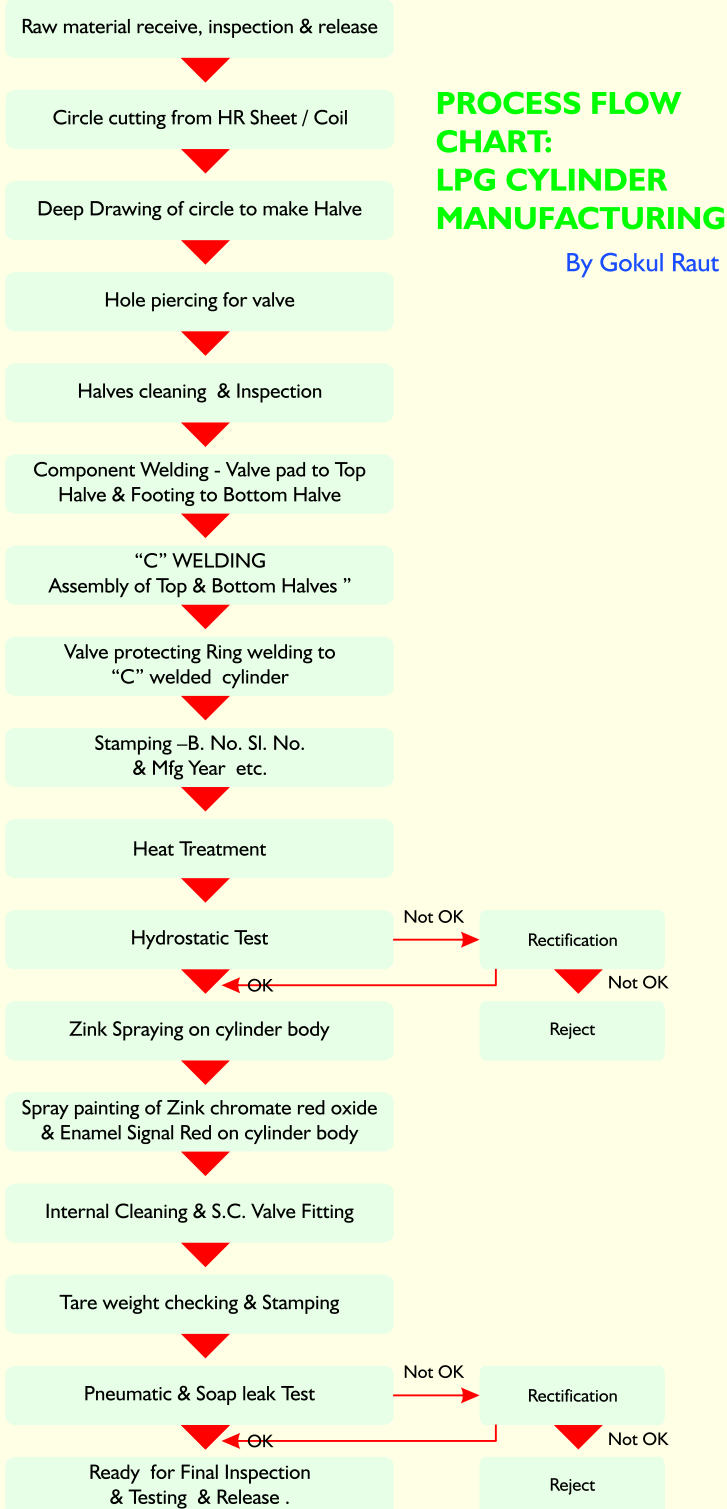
PROCESS FLOW CHART:
LPG CYLINDER MANUFACTURING

By Gokul Raut

Raw material receive, inspection & release

Circle cutting from HR Sheet / Coil

Deep Drawing of circle to make Halve

Hole piercing for valve

Halves cleaning & Inspection

Component Welding - Valve pad to Top Halve & Footing to Bottom Halve

“C” WELDING
Assembly of Top & Bottom Halves ”

Valve protecting Ring welding to “C” welded cylinder

Stamping –B. No. Sl. No. & Mfg Year etc.

Heat Treatment

Hydrostatic Test

Not OK

Rectification

OK

Not OK

Zink Spraying on cylinder body

Reject

Spray painting of Zink chromate red oxide & Enamel Signal Red on cylinder body

Internal Cleaning & S.C. Valve Fitting

Tare weight checking & Stamping

Pneumatic & Soap leak Test

Not OK

Rectification

OK

Not OK

Ready for Final Inspection & Testing & Release .

Reject